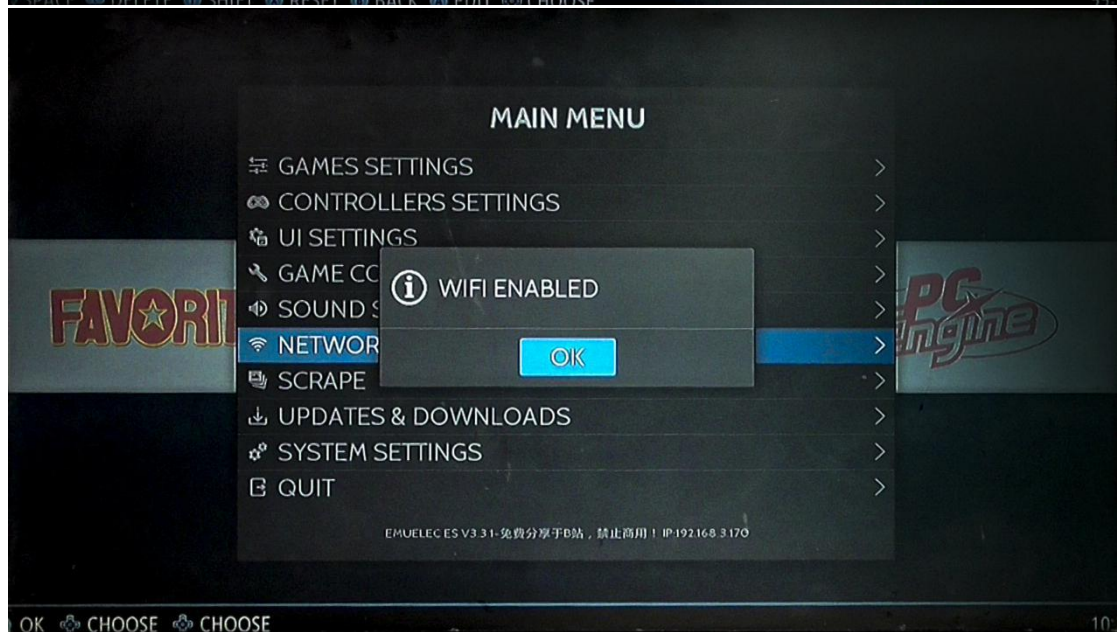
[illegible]

MAIN MENU

GAMES SETTINGS >

CONTROLLERS SETTINGS >

UI SETTINGS >

GAME CC >

SOUND S >

NETWOR >

SCRAPE >

UPDATES & DOWNLOADS >

SYSTEM SETTINGS >

QUIT >

EMUELEC ES V3.3.1-免費分享于B站，禁止商用！ IP:192.168.3.170

FAVORIT

PC Engine

WIFI ENABLED

OK

OK CHOOSE CHOOSE

10